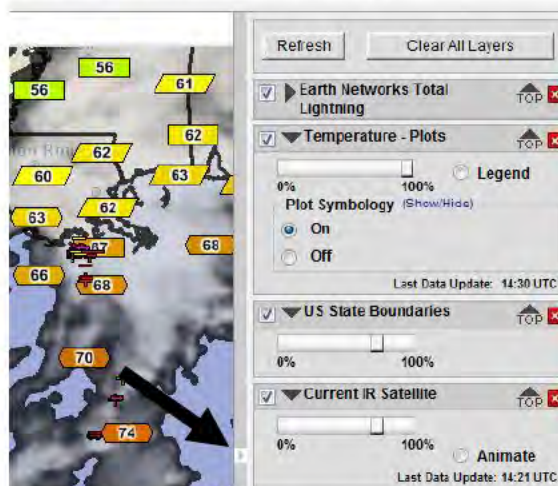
56
56
61
62
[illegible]
62
60
63
63
62
67
68
66
68
70
74

Refresh
Clear All Layers

Earth Networks Total Lightning
TOP

Temperature - Plots
TOP
0%
100%
Legend
Plot Symbology (Show/Hide)
On
Off
Last Data Update: 14:30 UTC

US State Boundaries
TOP
0%
100%

Current IR Satellite
TOP
0%
100%
Animate
Last Data Update: 14:21 UTC